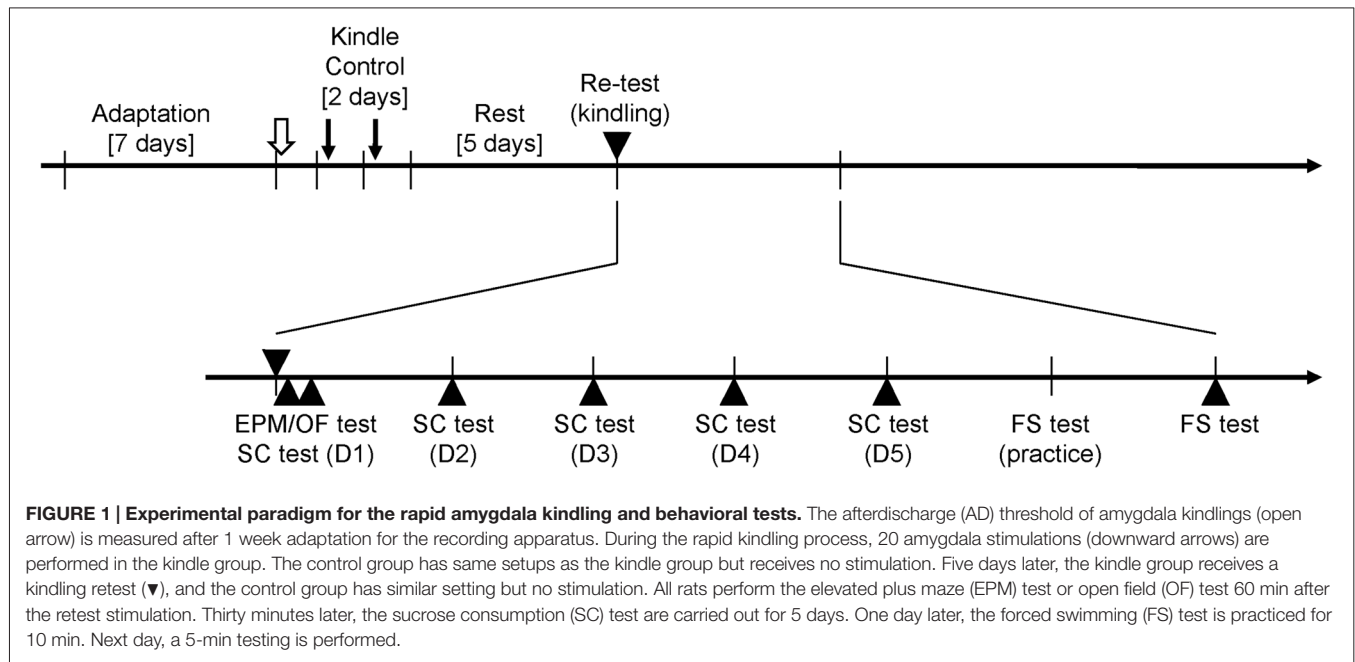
Adaptation [7 days]

Kindle Control [2 days]

Rest [5 days]

Re-test (kindling)

EPM/OF test SC test (D1)

SC test (D2)

SC test (D3)

SC test (D4)

SC test (D5)

FS test (practice)

FS test

**FIGURE 1 | Experimental paradigm for the rapid amygdala kindling and behavioral tests.** The afterdischarge (AD) threshold of amygdala kindlings (open arrow) is measured after 1 week adaptation for the recording apparatus. During the rapid kindling process, 20 amygdala stimulations (downward arrows) are performed in the kindle group. The control group has same setups as the kindle group but receives no stimulation. Five days later, the kindle group receives a kindling retest (▼), and the control group has similar setting but no stimulation. All rats perform the elevated plus maze (EPM) test or open field (OF) test 60 min after the retest stimulation. Thirty minutes later, the sucrose consumption (SC) test are carried out for 5 days. One day later, the forced swimming (FS) test is practiced for 10 min. Next day, a 5-min testing is performed.